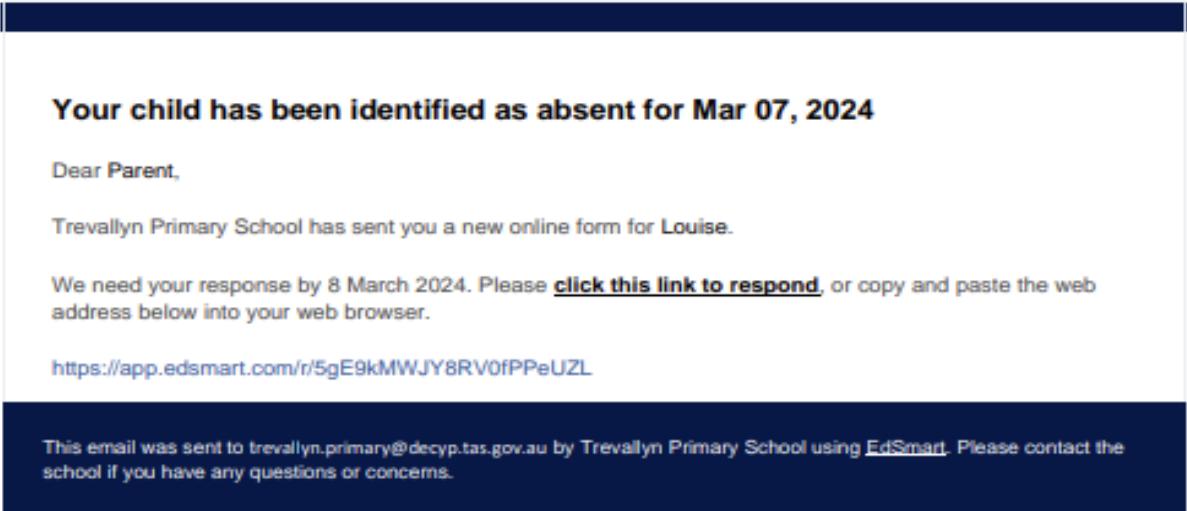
Your child has been identified as absent for Mar 07, 2024

Dear Parent,

Trevallyn Primary School has sent you a new online form for Louise.

We need your response by 8 March 2024. Please click this link to respond, or copy and paste the web address below into your web browser.

https://app.edsmart.com/r/5gE9kMWJY8RV0fPPeUZL

This email was sent to trevallyn.primary@decyp.tas.gov.au by Trevallyn Primary School using EdSmart. Please contact the school if you have any questions or concerns.